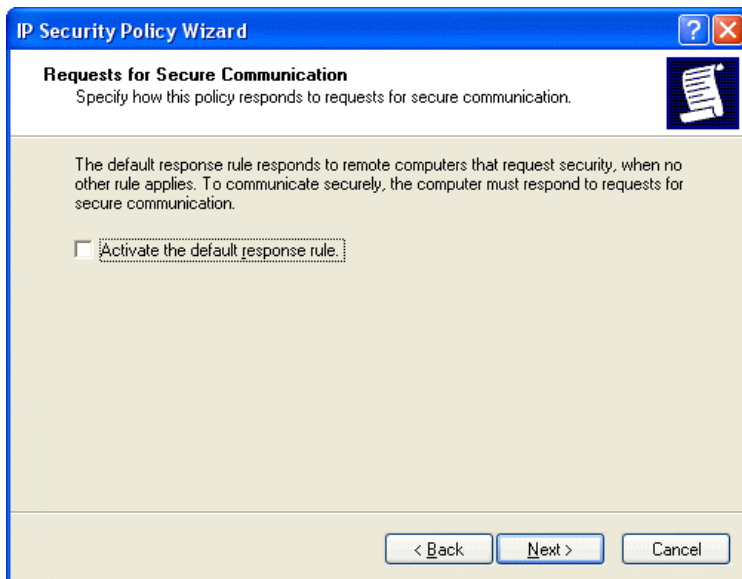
IP Security Policy Wizard

Requests for Secure Communication
Specify how this policy responds to requests for secure communication.

The default response rule responds to remote computers that request security, when no other rule applies. To communicate securely, the computer must respond to requests for secure communication.

Activate the default response rule.

< Back

Next >

Cancel